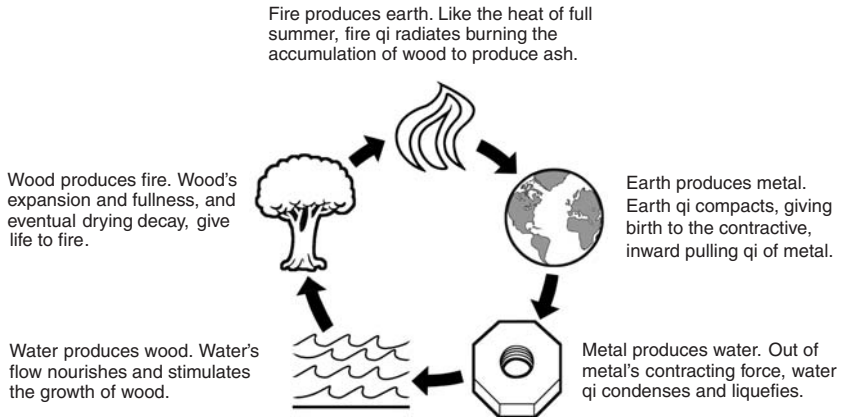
Fire produces earth. Like the heat of full summer, fire qi radiates burning the accumulation of wood to produce ash.

Wood produces fire. Wood's expansion and fullness, and eventual drying decay, give life to fire.

Earth produces metal. Earth qi compacts, giving birth to the contractive, inward pulling qi of metal.

Water produces wood. Water's flow nourishes and stimulates the growth of wood.

Metal produces water. Out of metal's contracting force, water qi condenses and liquefies.